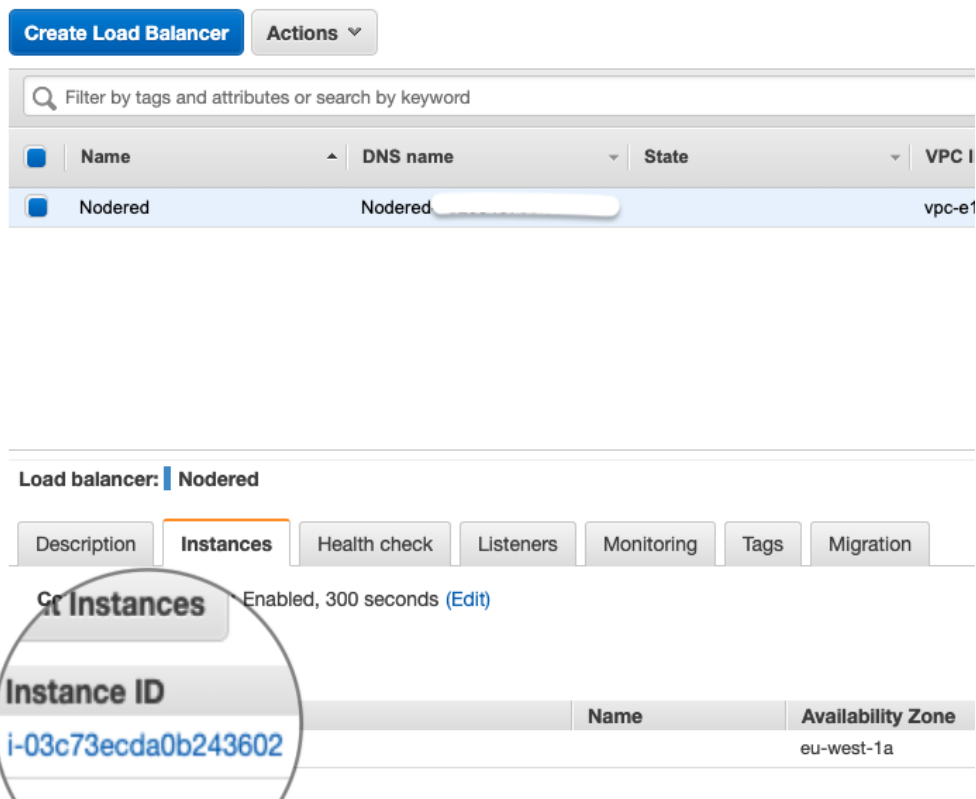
Create Load Balancer

Actions

Filter by tags and attributes or search by keyword

| | Name | DNS name | State | VPC I |
|---|---|---|---|---|
| | Nodered | Nodered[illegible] | | vpc-e1 |

Load balancer: Nodered

Description | Instances | Health check | Listeners | Monitoring | Tags | Migration

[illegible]t Instances

Enabled, 300 seconds (Edit)

| Instance ID | Name | Availability Zone |
|---|---|---|
| i-03c73ecda0b243602 | | eu-west-1a |